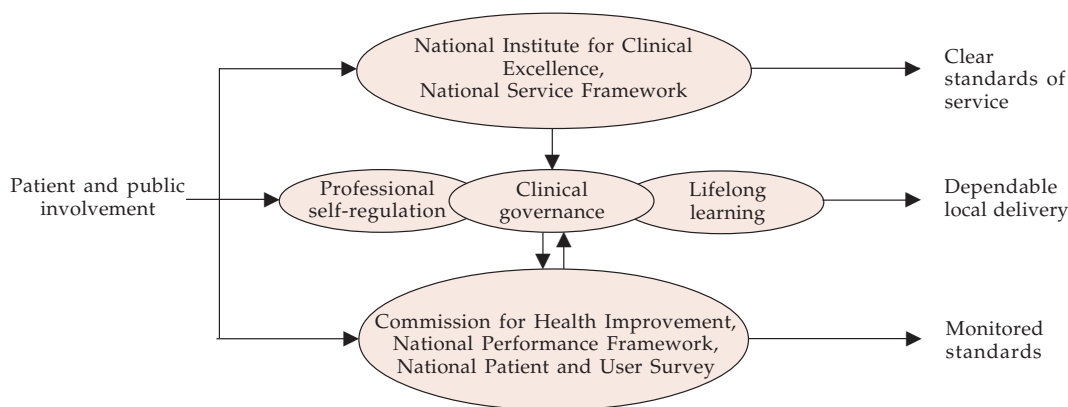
Patient and public involvement

National Institute for Clinical Excellence, National Service Framework

Clear standards of service

Professional self-regulation

Clinical governance

Lifelong learning

Dependable local delivery

Commission for Health Improvement, National Performance Framework, National Patient and User Survey

Monitored standards